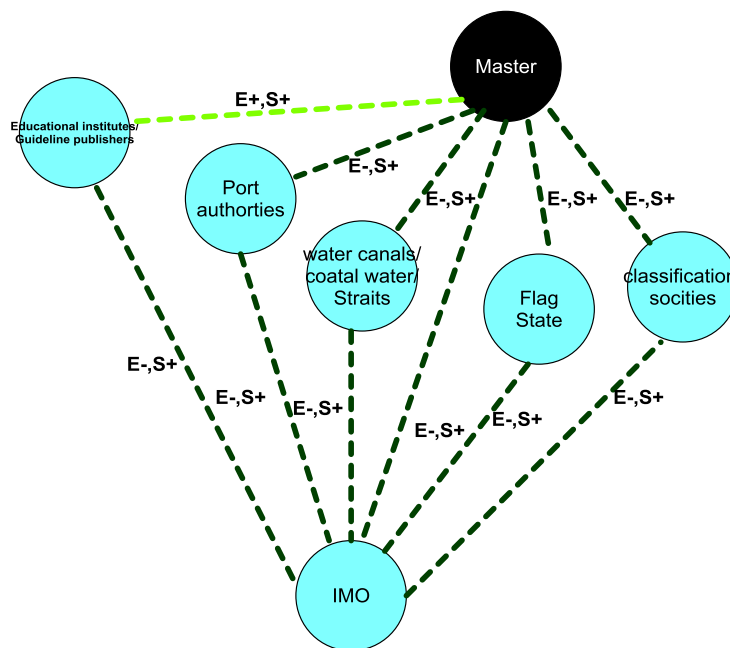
Master

E+,S+

Educational institutes/ Guideline publishers

E-,S+

Port authorties

E-,S+

E-,S+

E-,S+

water canals/ coatal water/ Straits

Flag State

classification socities

E-,S+

E-,S+

E-,S+

E-,S+

E-,S+

E-,S+

IMO